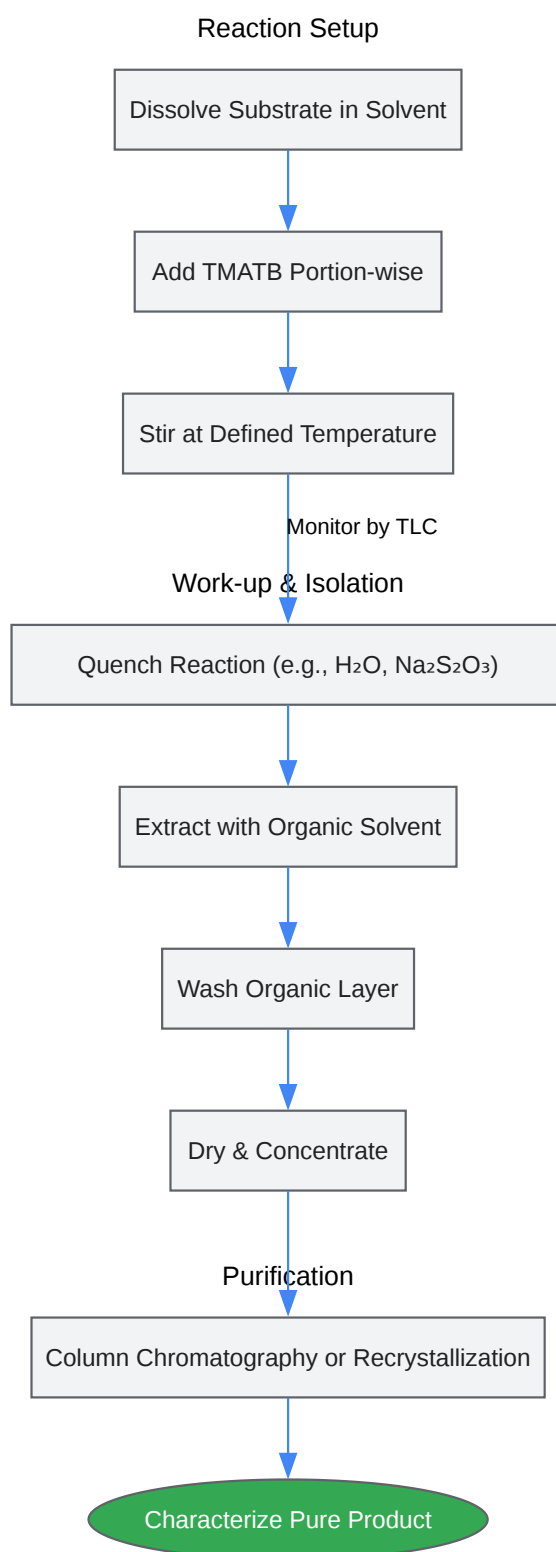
Reaction Setup

Dissolve Substrate in Solvent

Add TMATB Portion-wise

Stir at Defined Temperature

Monitor by TLC

Work-up & Isolation

Quench Reaction (e.g., $H_2O$, $Na_2S_2O_3$)

Extract with Organic Solvent

Wash Organic Layer

Dry & Concentrate

Purification

Column Chromatography or Recrystallization

Characterize Pure Product